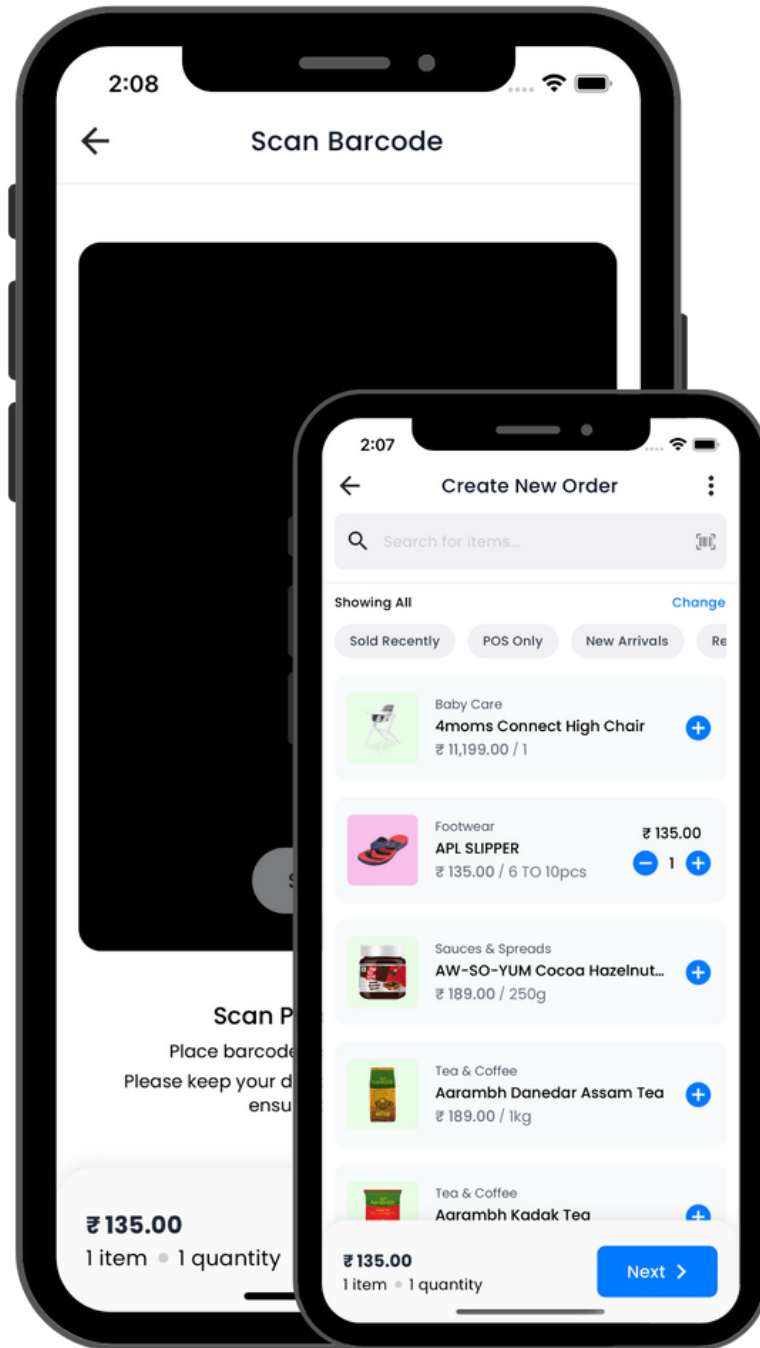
2:08

Scan Barcode

S

Scan P

Place barcode

Please keep your d

ensu

₹ 135.00

1 item • 1 quantity

2:07

Create New Order

Search for items...

Showing All

Change

Sold Recently

POS Only

New Arrivals

Re

Baby Care

4moms Connect High Chair

₹ 11,199.00 / 1

Footwear

APL SLIPPER

₹ 135.00 / 6 TO 10pcs

₹ 135.00

1

Sauces & Spreads

AW-SO-YUM Cocoa Hazelnut...

₹ 189.00 / 250g

Tea & Coffee

Aarambh Danedar Assam Tea

₹ 189.00 / 1kg

Tea & Coffee

Aarambh Kadak Tea

₹ 135.00

1 item • 1 quantity

Next